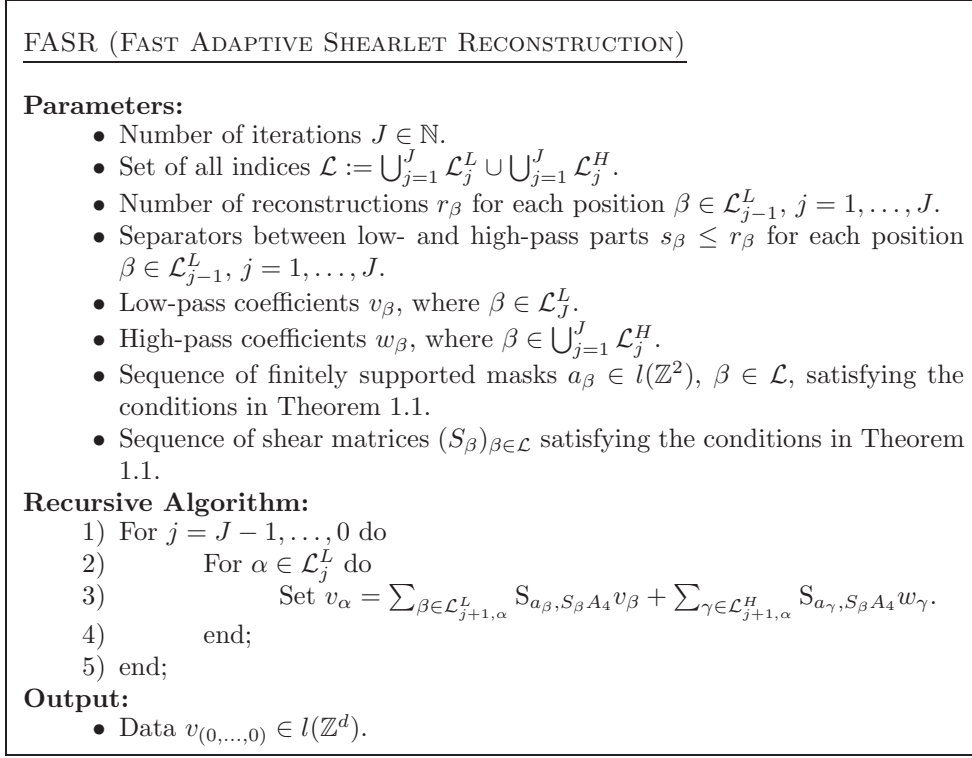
FASR (Fast Adaptive Shearlet Reconstruction)

**Parameters:**

- Number of iterations $J \in \mathbb{N}$.
- Set of all indices $\mathcal{L} := \bigcup_{j=1}^{J} \mathcal{L}_j^L \cup \bigcup_{j=1}^{J} \mathcal{L}_j^H$.
- Number of reconstructions $r_\beta$ for each position $\beta \in \mathcal{L}_{j-1}^L$, $j = 1, \ldots, J$.
- Separators between low- and high-pass parts $s_\beta \leq r_\beta$ for each position $\beta \in \mathcal{L}_{j-1}^L$, $j = 1, \ldots, J$.
- Low-pass coefficients $v_\beta$, where $\beta \in \mathcal{L}_J^L$.
- High-pass coefficients $w_\beta$, where $\beta \in \bigcup_{j=1}^{J} \mathcal{L}_j^H$.
- Sequence of finitely supported masks $a_\beta \in l(\mathbb{Z}^2)$, $\beta \in \mathcal{L}$, satisfying the conditions in Theorem 1.1.
- Sequence of shear matrices $(S_\beta)_{\beta \in \mathcal{L}}$ satisfying the conditions in Theorem 1.1.

**Recursive Algorithm:**

1) For $j = J-1, \ldots, 0$ do
2) For $\alpha \in \mathcal{L}_j^L$ do
3) Set $v_\alpha = \sum_{\beta \in \mathcal{L}_{j+1,\alpha}^L} \mathrm{S}_{a_\beta, S_\beta A_4} v_\beta + \sum_{\gamma \in \mathcal{L}_{j+1,\alpha}^H} \mathrm{S}_{a_\gamma, S_\beta A_4} w_\gamma$.
4) end;
5) end;

**Output:**

- Data $v_{(0,\ldots,0)} \in l(\mathbb{Z}^d)$.